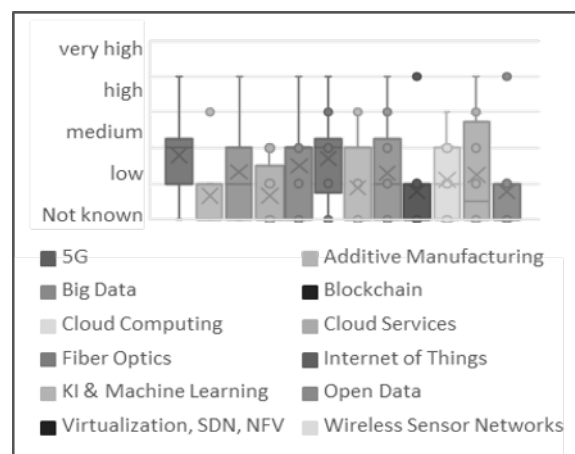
very high
high
medium
low
Not known

5G
Additive Manufacturing
Big Data
Blockchain
Cloud Computing
Cloud Services
Fiber Optics
Internet of Things
KI & Machine Learning
Open Data
Virtualization, SDN, NFV
Wireless Sensor Networks